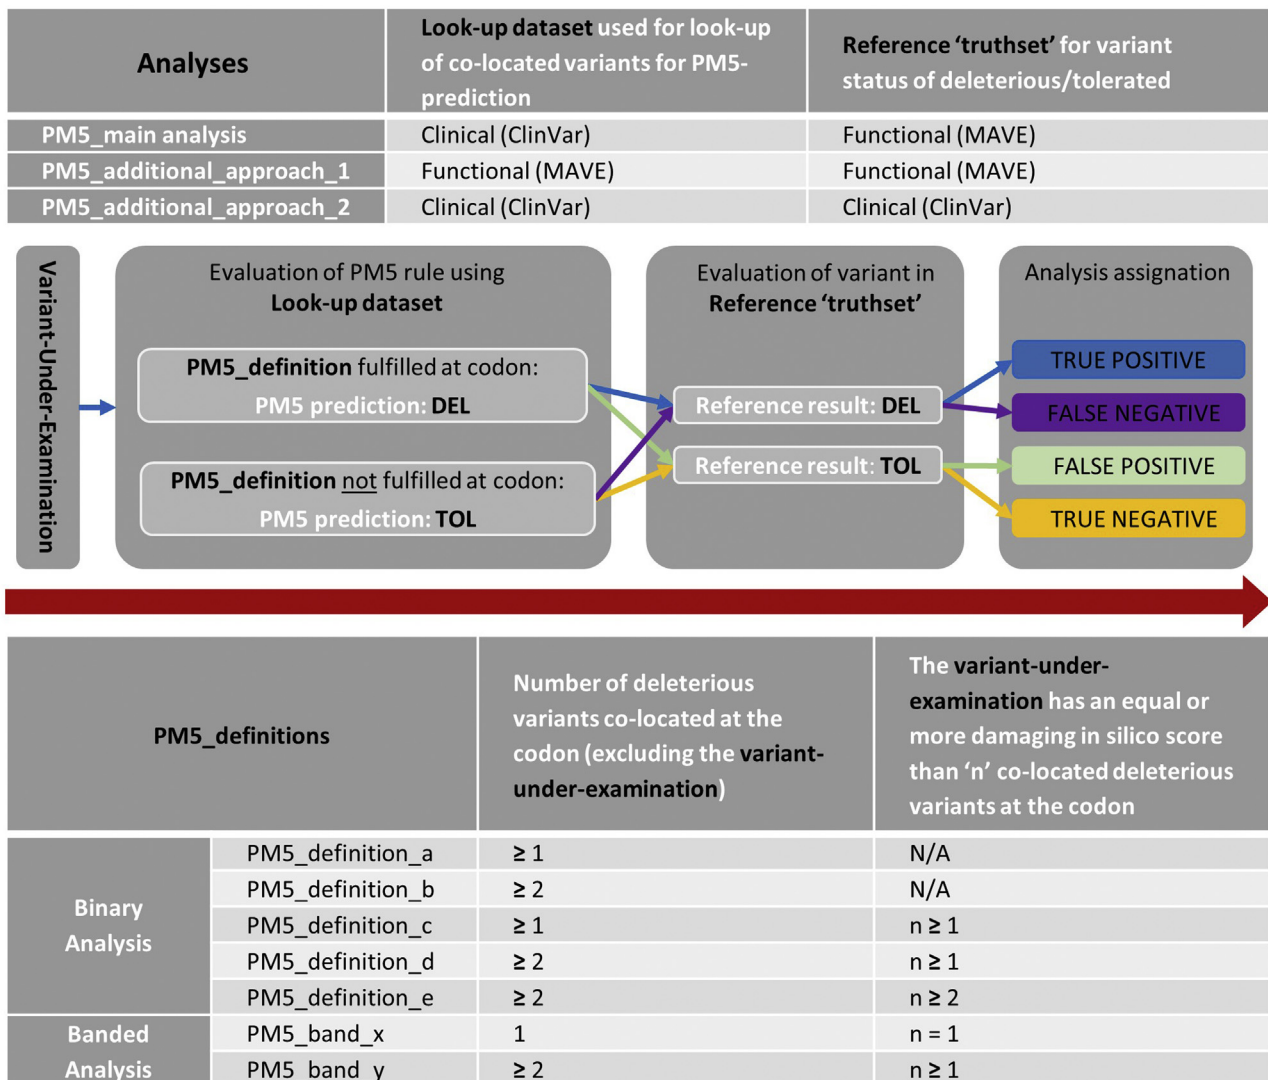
| Analyses | Look-up dataset used for look-up of co-located variants for PM5-prediction | Reference 'truthset' for variant status of deleterious/tolerated |
|---|---|---|
| PM5_main analysis | Clinical (ClinVar) | Functional (MAVE) |
| PM5_additional_approach_1 | Functional (MAVE) | Functional (MAVE) |
| PM5_additional_approach_2 | Clinical (ClinVar) | Clinical (ClinVar) |

Variant-Under-Examination

Evaluation of PM5 rule using
Look-up dataset

PM5_definition fulfilled at codon:
PM5 prediction: DEL

PM5_definition not fulfilled at codon:
PM5 prediction: TOL

Evaluation of variant in
Reference 'truthset'

Reference result: DEL

Reference result: TOL

Analysis assignation

TRUE POSITIVE

FALSE NEGATIVE

FALSE POSITIVE

TRUE NEGATIVE

| PM5_definitions | | Number of deleterious variants co-located at the codon (excluding the variant-under-examination) | The variant-under-examination has an equal or more damaging in silico score than 'n' co-located deleterious variants at the codon |
|---|---|---|---|
| Binary Analysis | PM5_definition_a | ≥ 1 | N/A |
| | PM5_definition_b | ≥ 2 | N/A |
| | PM5_definition_c | ≥ 1 | n ≥ 1 |
| | PM5_definition_d | ≥ 2 | n ≥ 1 |
| | PM5_definition_e | ≥ 2 | n ≥ 2 |
| Banded Analysis | PM5_band_x | 1 | n = 1 |
| | PM5_band_y | ≥ 2 | n ≥ 1 |